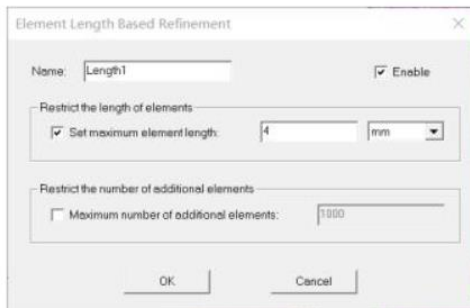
Element Length Based Refinement

Name: Length1

Enable

Restrict the length of elements

Set maximum element length: 4 mm

Restrict the number of additional elements

Maximum number of additional elements: 1000

OK

Cancel